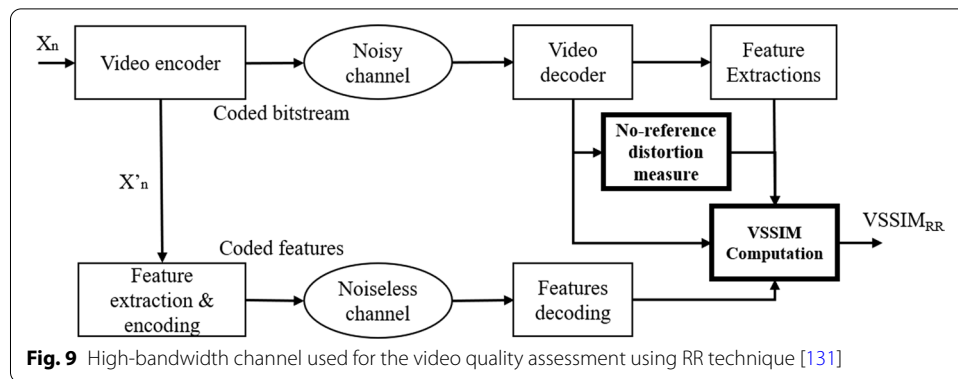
$X_n$

Video encoder

Noisy channel

Video decoder

Feature Extractions

Coded bitstream

No-reference distortion measure

X’n

VSSIM Computation

$VSSIM_{RR}$

Coded features

Feature extraction & encoding

Noiseless channel

Features decoding

**Fig. 9** High-bandwidth channel used for the video quality assessment using RR technique [131]